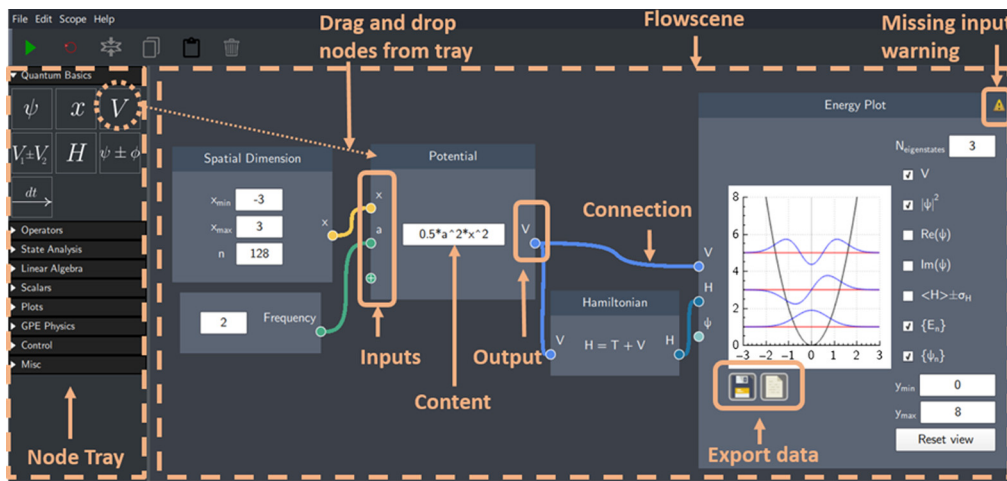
File Edit Scope Help

Drag and drop nodes from tray

Flowscene

Missing input warning

Quantum Basics

$\psi$ $x$ $V$

$V_1 \pm V_2$ $H$ $\psi \pm \phi$

$dt$

Operators
State Analysis
Linear Algebra
Scalars
Plots
GPE Physics
Control
Misc

Node Tray

Spatial Dimension

$x_{min}$ -3
$x_{max}$ 3
n 128

x

2 Frequency

Potential

x
a

0.5*a^2*x^2

V

Inputs

Output

Content

Connection

Hamiltonian

V $H = T + V$ H

Energy Plot

$N_{eigenstates}$ 3

V
$|\psi|^2$
$Re(\psi)$
$Im(\psi)$
$<H>\pm\sigma_H$
$\{E_n\}$
$\{\psi_n\}$

V
H
$\psi$

8
6
4
2
0
−3 −2 −1 0 1 2 3

$y_{min}$ 0
$y_{max}$ 8

Reset view

Export data